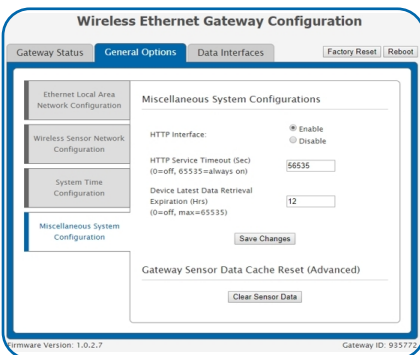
Wireless Ethernet Gateway Configuration

Gateway Status
General Options
Data Interfaces
Factory Reset
Reboot

Ethernet Local Area Network Configuration

Wireless Sensor Network Configuration

System Time Configuration

Miscellaneous System Configuration

Miscellaneous System Configurations

HTTP Interface:
Enable
Disable

HTTP Service Timeout (Sec) (0=off, 65535=always on)
56535

Device Latest Data Retrieval Expiration (Hrs) (0=off, max=65535)
12

Save Changes

Gateway Sensor Data Cache Reset (Advanced)

Clear Sensor Data

irmware Version: 1.0.2.7
Gateway ID: 935772